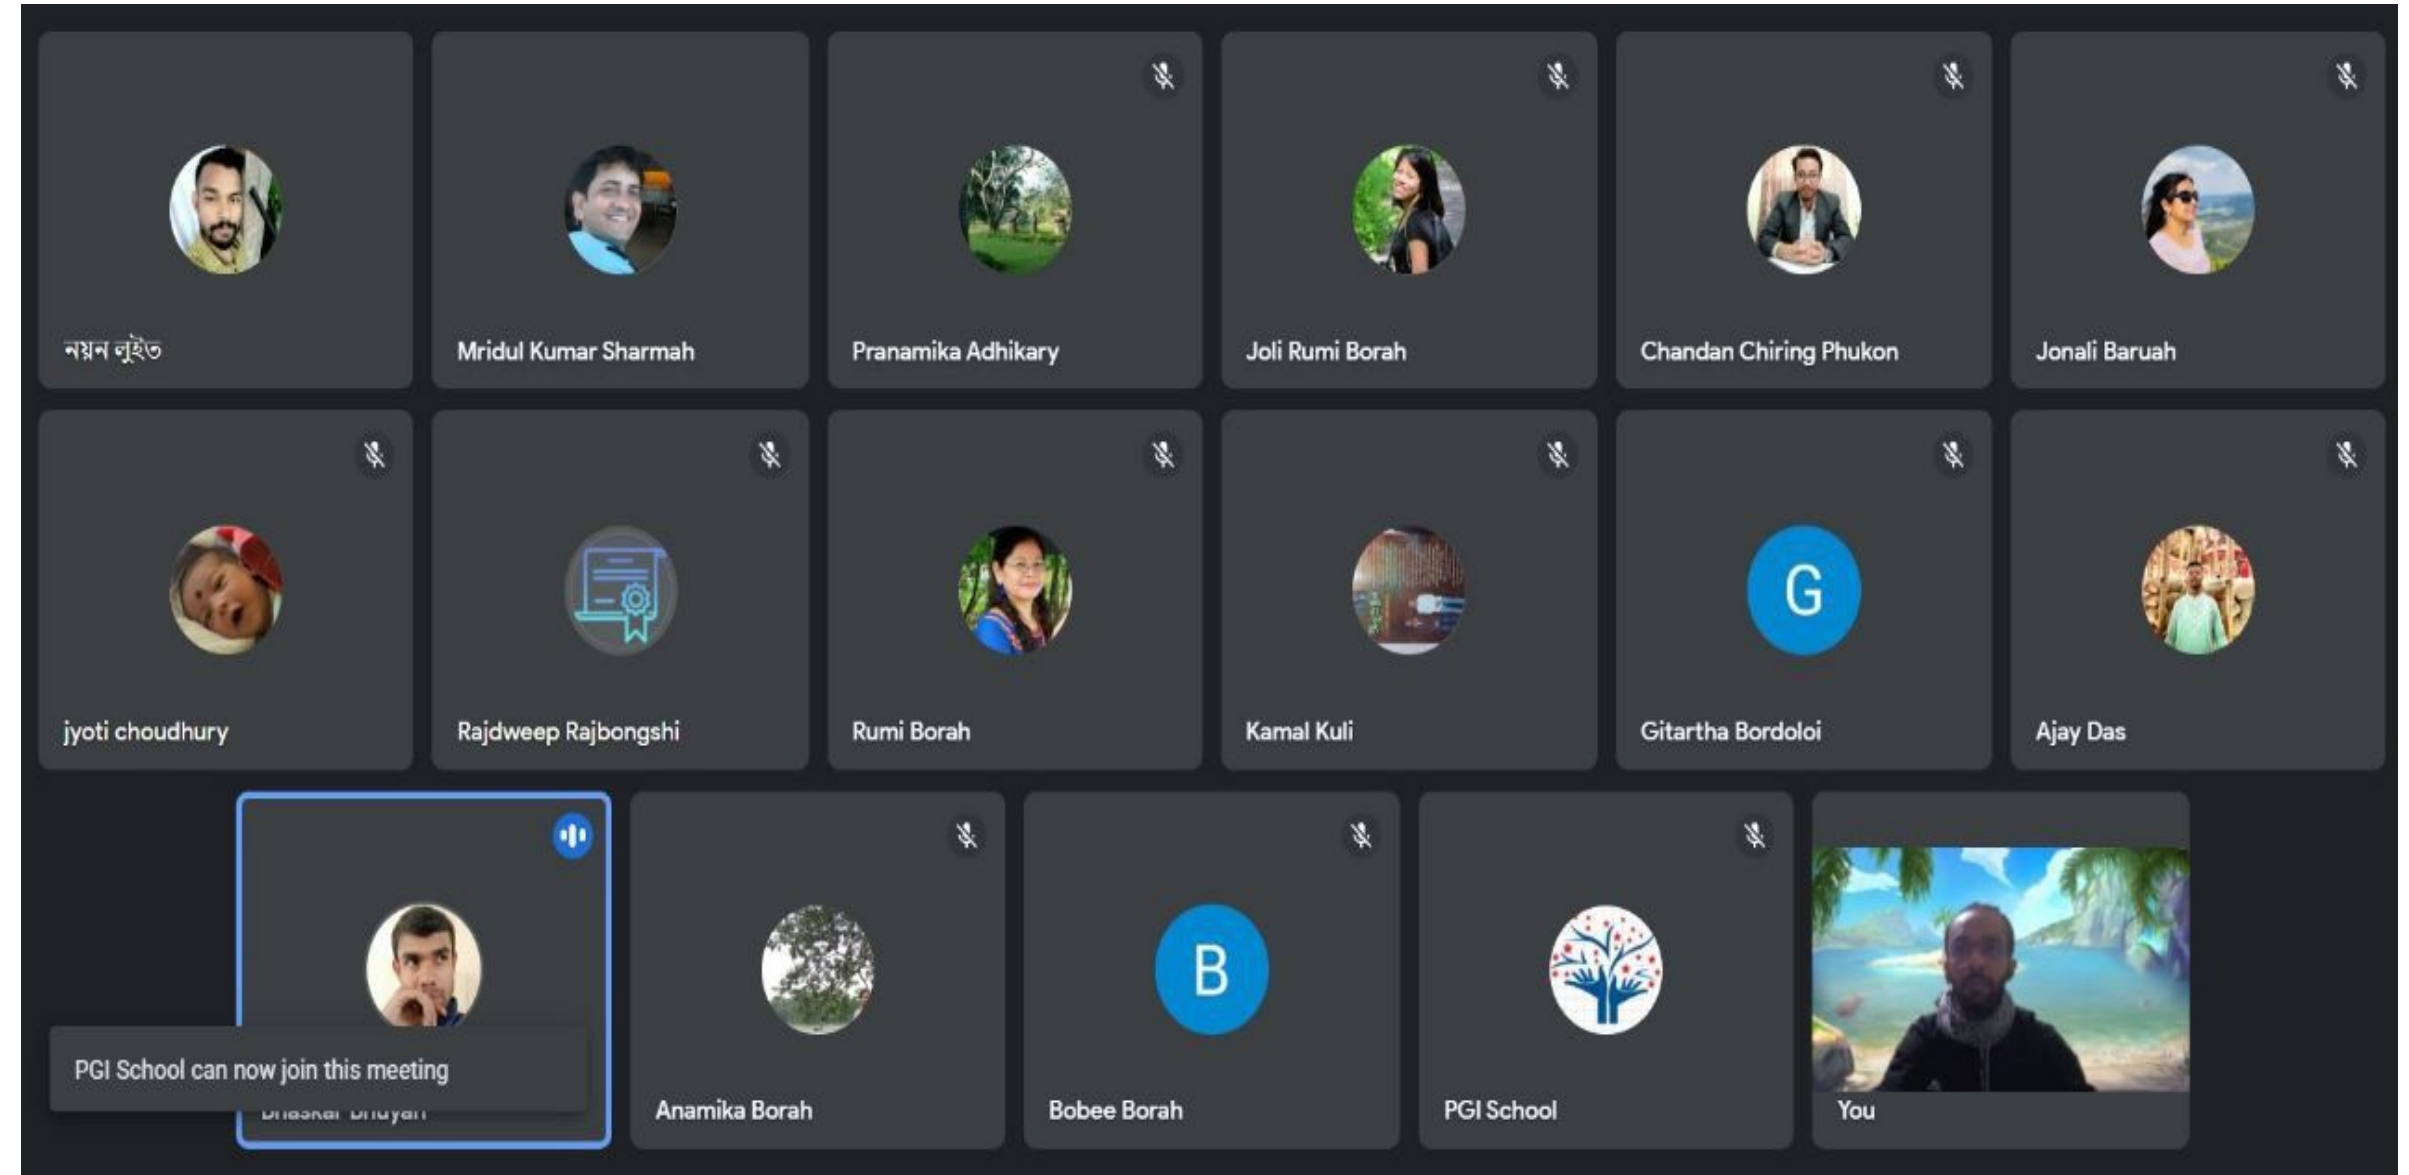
নয়ন লুইত

Mridul Kumar Sharmah

Pranamika Adhikary

Joli Rumi Borah

Chandan Chiring Phukon

Jonali Baruah

jyoti choudhury

Rajdweep Rajbongshi

Rumi Borah

Kamal Kuli

G

Gitartha Bordoloi

Ajay Das

PGI School can now join this meeting

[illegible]

Anamika Borah

B

Bobee Borah

PGI School

You